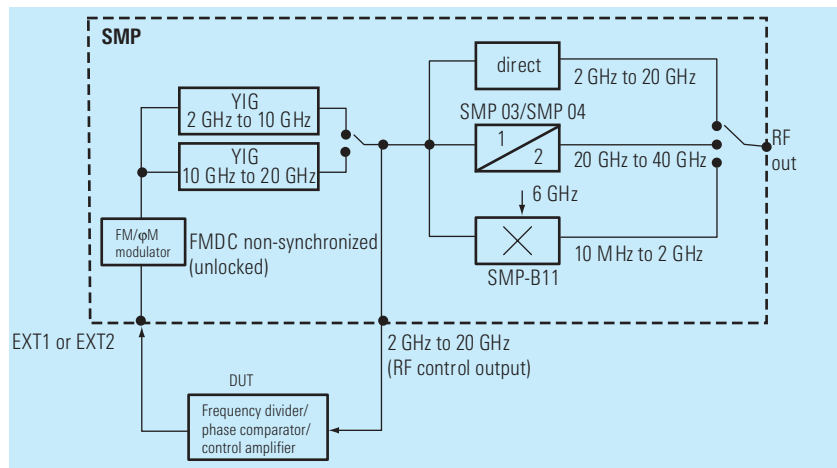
SMP

YIG
2 GHz to 10 GHz

YIG
10 GHz to 20 GHz

direct

2 GHz to 20 GHz

SMP 03/SMP 04

1

2

20 GHz to 40 GHz

RF
out

6 GHz

FM/φM
modulator

FMDC non-synchronized
(unlocked)

10 MHz to 2 GHz

SMP-B11

EXT1 or EXT2

2 GHz to 20 GHz
(RF control output)

DUT

Frequency divider/
phase comparator/
control amplifier